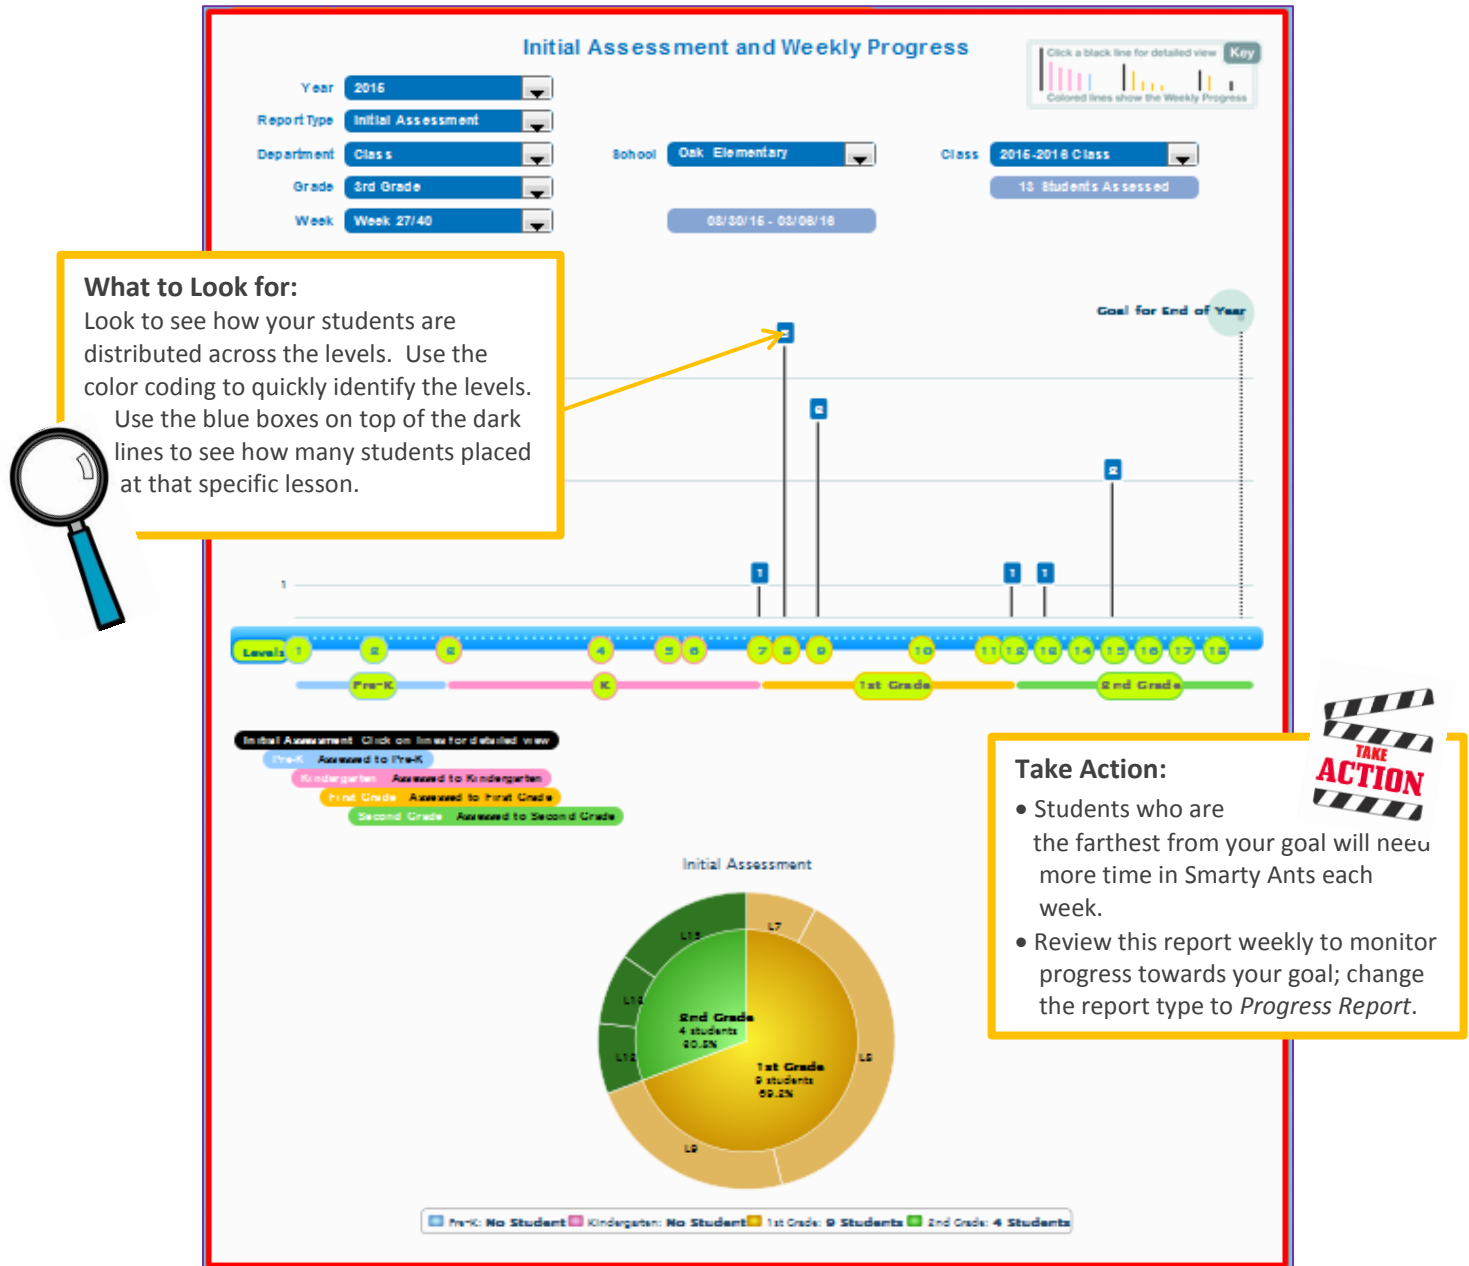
Initial Assessment and Weekly Progress

Click a black line for detailed view Key
Colored lines show the Weekly Progress

Year 2016
Report Type Initial Assessment
Department Class
Grade 3rd Grade
Week Week 27/40

School Oak Elementary
08/30/16 - 03/06/16

Class 2016-2016 Class
13 Students Assessed

What to Look for:
Look to see how your students are distributed across the levels. Use the color coding to quickly identify the levels. Use the blue boxes on top of the dark lines to see how many students placed at that specific lesson.

Goal for End of Year

3
2
2
1
1
1
1

Levels 1 2 3 4 5 6 7 8 9 10 11 12 13 14 15 16 17 18

Pre-K K 1st Grade 2nd Grade

Initial Assessment Click on lines for detailed view
Pre-K Assessed to Pre-K
Kindergarten Assessed to Kindergarten
First Grade Assessed to First Grade
Second Grade Assessed to Second Grade

Take Action:
• Students who are the farthest from your goal will need more time in Smarty Ants each week.
• Review this report weekly to monitor progress towards your goal; change the report type to *Progress Report*.

TAKE ACTION

Initial Assessment

L7
L15
L13
L12
L8
L9

2nd Grade
4 students
30.8%

1st Grade
9 students
69.2%

Pre-K: No Student Kindergarten: No Student 1st Grade: 9 Students 2nd Grade: 4 Students